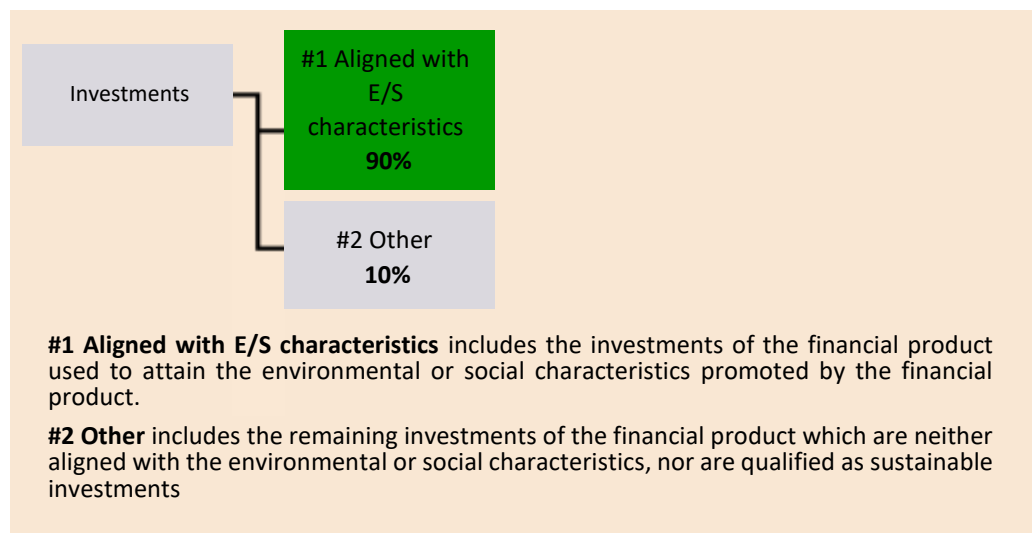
Investments

#1 Aligned with E/S characteristics
**90%**

#2 Other
**10%**

**#1 Aligned with E/S characteristics** includes the investments of the financial product used to attain the environmental or social characteristics promoted by the financial product.

**#2 Other** includes the remaining investments of the financial product which are neither aligned with the environmental or social characteristics, nor are qualified as sustainable investments